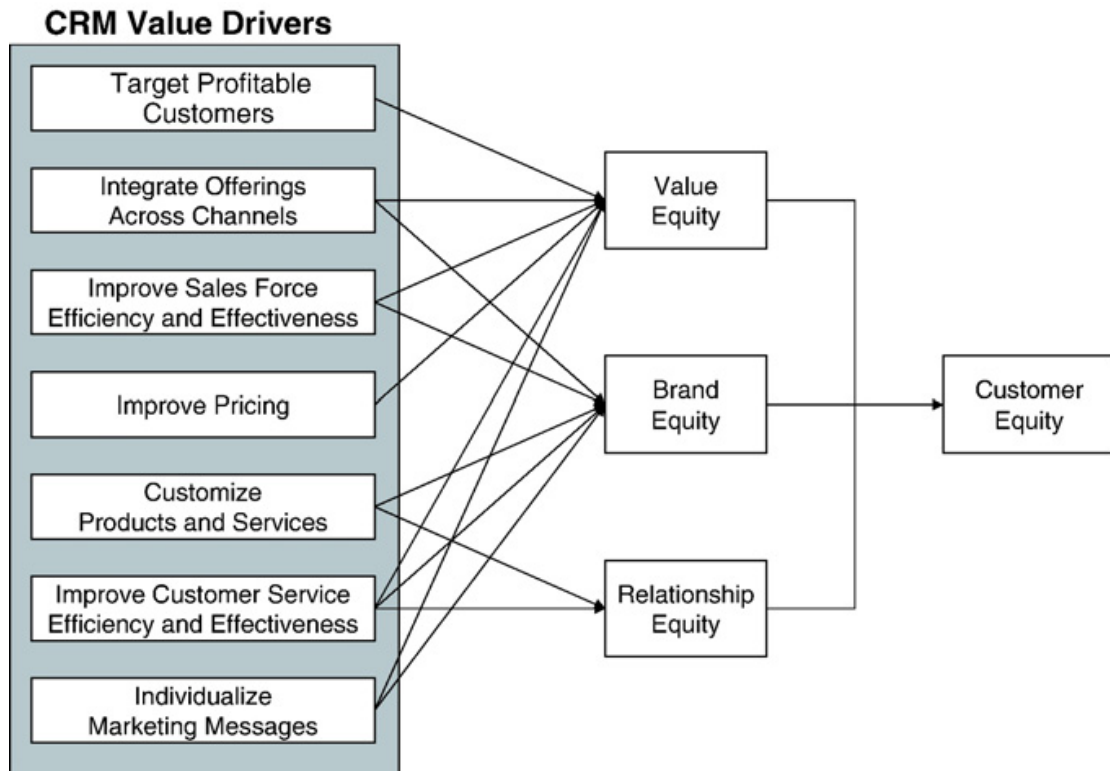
CRM Value Drivers

Target Profitable Customers

Integrate Offerings Across Channels

Improve Sales Force Efficiency and Effectiveness

Improve Pricing

Customize Products and Services

Improve Customer Service Efficiency and Effectiveness

Individualize Marketing Messages

Value Equity

Brand Equity

Relationship Equity

Customer Equity